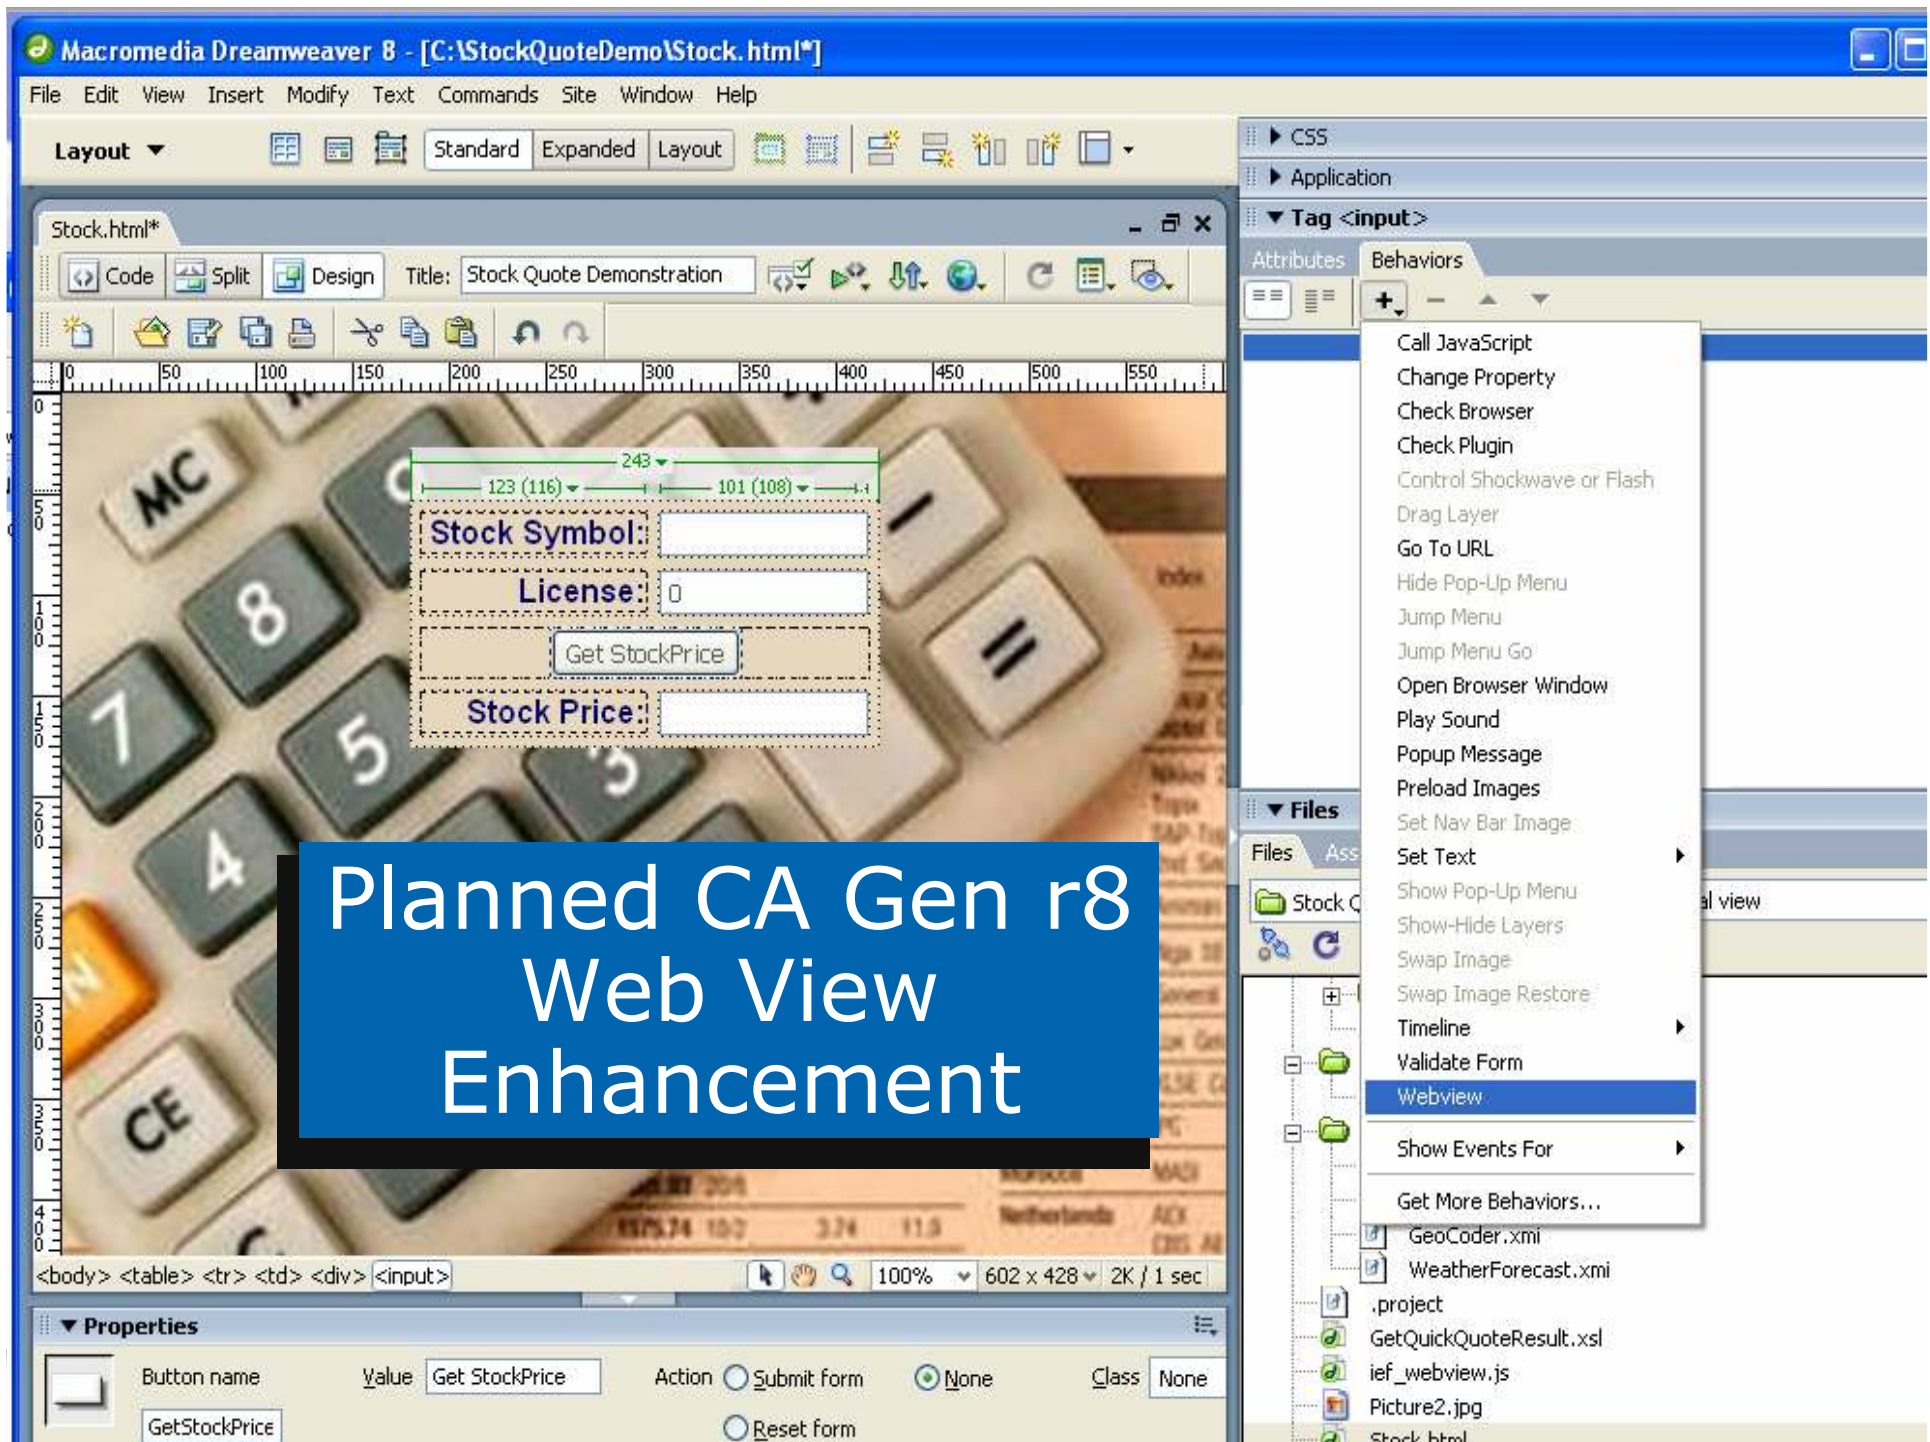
Macromedia Dreamweaver 8 - [C:\StockQuoteDemo\Stock.html*]

File Edit View Insert Modify Text Commands Site Window Help

Layout Standard Expanded Layout

Stock.html*

Code Split Design Title: Stock Quote Demonstration

0 50 100 150 200 250 300 350 400 450 500 550

243
123 (116) 101 (108)

Stock Symbol:
License: 0
Get StockPrice
Stock Price:

Planned CA Gen r8 Web View Enhancement

<body> <table> <tr> <td> <div> <input>

100% 602 x 428 2K / 1 sec

Properties

Button name Value Get StockPrice Action Submit form None Class None
GetStockPrice Reset form

CSS
Application
Tag <input>
Attributes Behaviors

Call JavaScript
Change Property
Check Browser
Check Plugin
Control Shockwave or Flash
Drag Layer
Go To URL
Hide Pop-Up Menu
Jump Menu
Jump Menu Go
Open Browser Window
Play Sound
Popup Message
Preload Images
Set Nav Bar Image
Set Text
Show Pop-Up Menu
Show-Hide Layers
Swap Image
Swap Image Restore
Timeline
Validate Form
Webview
Show Events For
Get More Behaviors...

Files
Files Ass
Stock Q
l view
GeoCoder.xmi
WeatherForecast.xmi
.project
GetQuickQuoteResult.xsl
ief_webview.js
Picture2.jpg
Stock.html